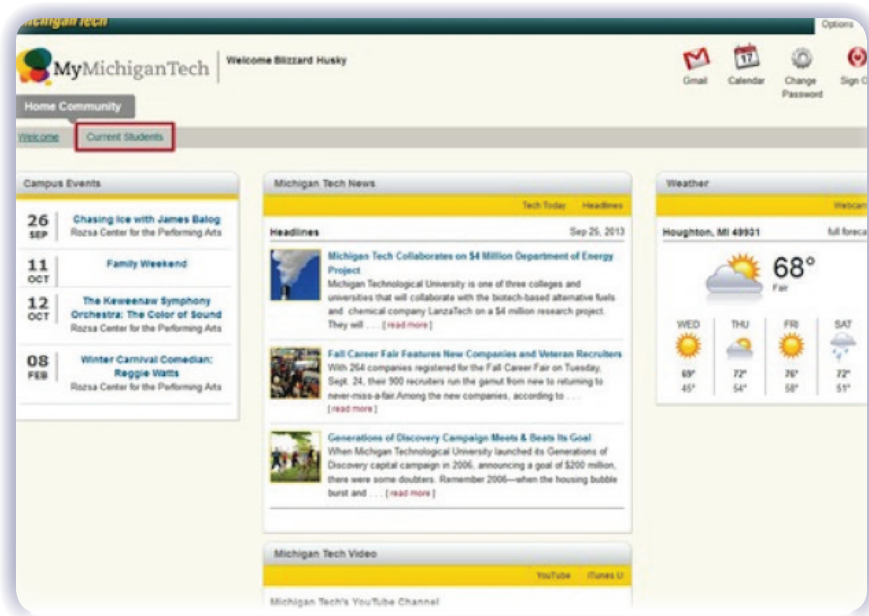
Michigan Tech

Options

MyMichiganTech

Welcome Blizzard Husky

Gmail

Calendar

Change Password

Sign O

Home Community

Welcome

Current Students

Campus Events

26 SEP

Chasing Ice with James Balog

Rozsa Center for the Performing Arts

11 OCT

Family Weekend

12 OCT

The Keweenaw Symphony Orchestra: The Color of Sound

Rozsa Center for the Performing Arts

08 FEB

Winter Carnival Comedian: Reggie Watts

Rozsa Center for the Performing Arts

Michigan Tech News

Tech Today

Headlines

Headlines

Sep 25, 2013

Michigan Tech Collaborates on $4 Million Department of Energy Project

Michigan Technological University is one of three colleges and universities that will collaborate with the biotech-based alternative fuels and chemical company LanzaTech on a $4 million research project. They will . . . [read more]

Fall Career Fair Features New Companies and Veteran Recruiters

With 264 companies registered for the Fall Career Fair on Tuesday, Sept. 24, their 900 recruiters run the gamut from new to returning to never-miss-a-fair.Among the new companies, according to . . . [read more]

Generations of Discovery Campaign Meets & Beats Its Goal

When Michigan Technological University launched its Generations of Discovery capital campaign in 2006, announcing a goal of $200 million, there were some doubters. Remember 2006—when the housing bubble burst and . . . [read more]

Michigan Tech Video

YouTube

iTunes U

Michigan Tech's YouTube Channel

Weather

Webcam

Houghton, MI 49931

full foreca

68°

Fair

WED

THU

FRI

SAT

69°

45°

72°

54°

76°

58°

72°

51°